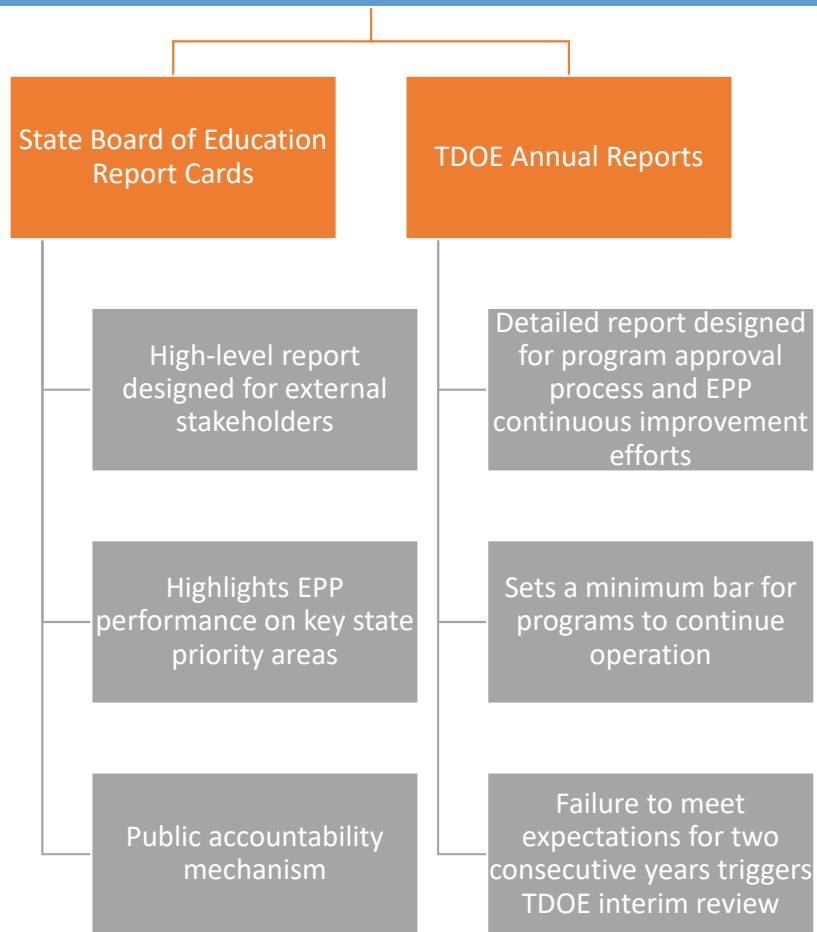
State Board of Education Report Cards

High-level report designed for external stakeholders

Highlights EPP performance on key state priority areas

Public accountability mechanism

TDOE Annual Reports

Detailed report designed for program approval process and EPP continuous improvement efforts

Sets a minimum bar for programs to continue operation

Failure to meet expectations for two consecutive years triggers TDOE interim review